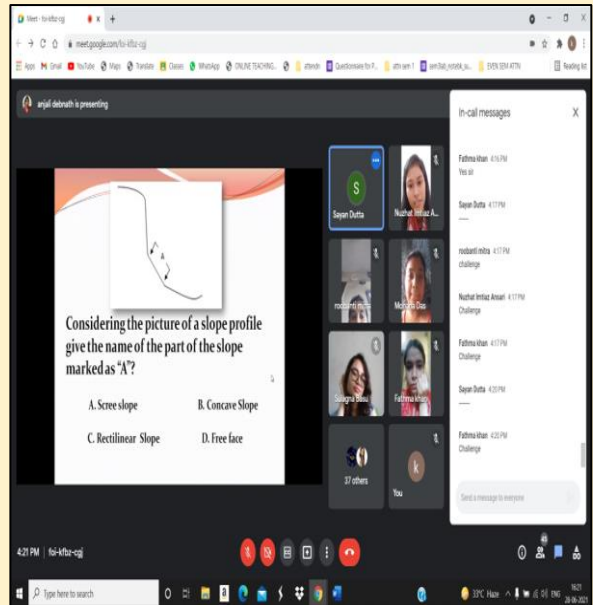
Meet - foi-kfbz-cgj

meet.google.com/foi-kfbz-cgj

Apps Gmail YouTube Maps Translate Classic WhatsApp ONLINE TEACHING... attendn Questionnaire for P... attn sem 1 sem3lab_notebk_su... EVEN SEM ATTN Reading list

anjali debnath is presenting

A

Considering the picture of a slope profile give the name of the part of the slope marked as "A"?

A. Scree slope

B. Concave Slope

C. Rectilinear Slope

D. Free face

S

Sayan Dutta

Nuzhat Imtiaz A...

roodsanti mitra

Mohana Das

Swagata Basu

Fathma khan

37 others

k

You

In-call messages

Fathma khan 4:16 PM
Yes sir

Sayan Dutta 4:17 PM
----

roodsanti mitra 4:17 PM
challenge

Nuzhat Imtiaz Ansari 4:17 PM
Challenge

Fathma khan 4:17 PM
Challenge

Sayan Dutta 4:20 PM
----

Fathma khan 4:20 PM
Challenge

Send a message to everyone

4:21 PM | foi-kfbz-cgj

Type here to search

33°C Haze ENG 16:21 28-06-2021